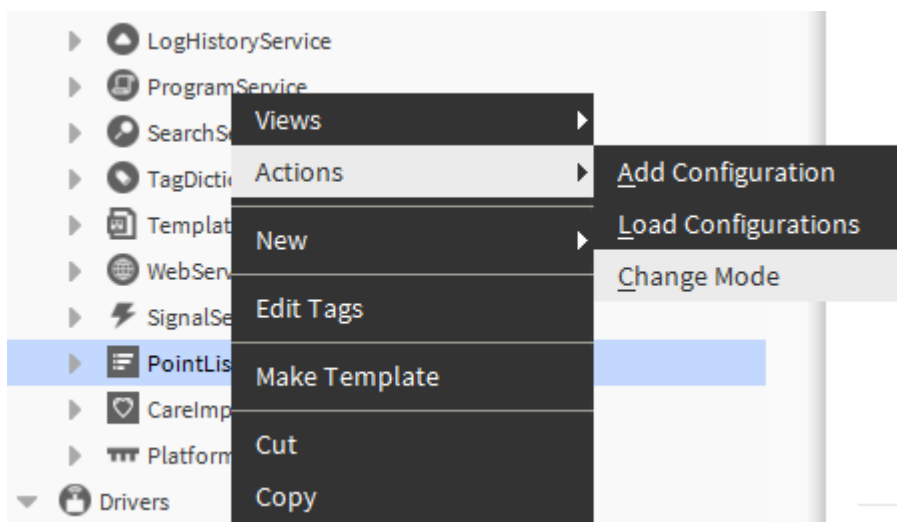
LogHistoryService
ProgramService
SearchSe
TagDictic
Templat
WebServ
SignalSe
PointLis
CareImp
Platform
Drivers

Views
Actions
New
Edit Tags
Make Template
Cut
Copy

Add Configuration
Load Configurations
Change Mode